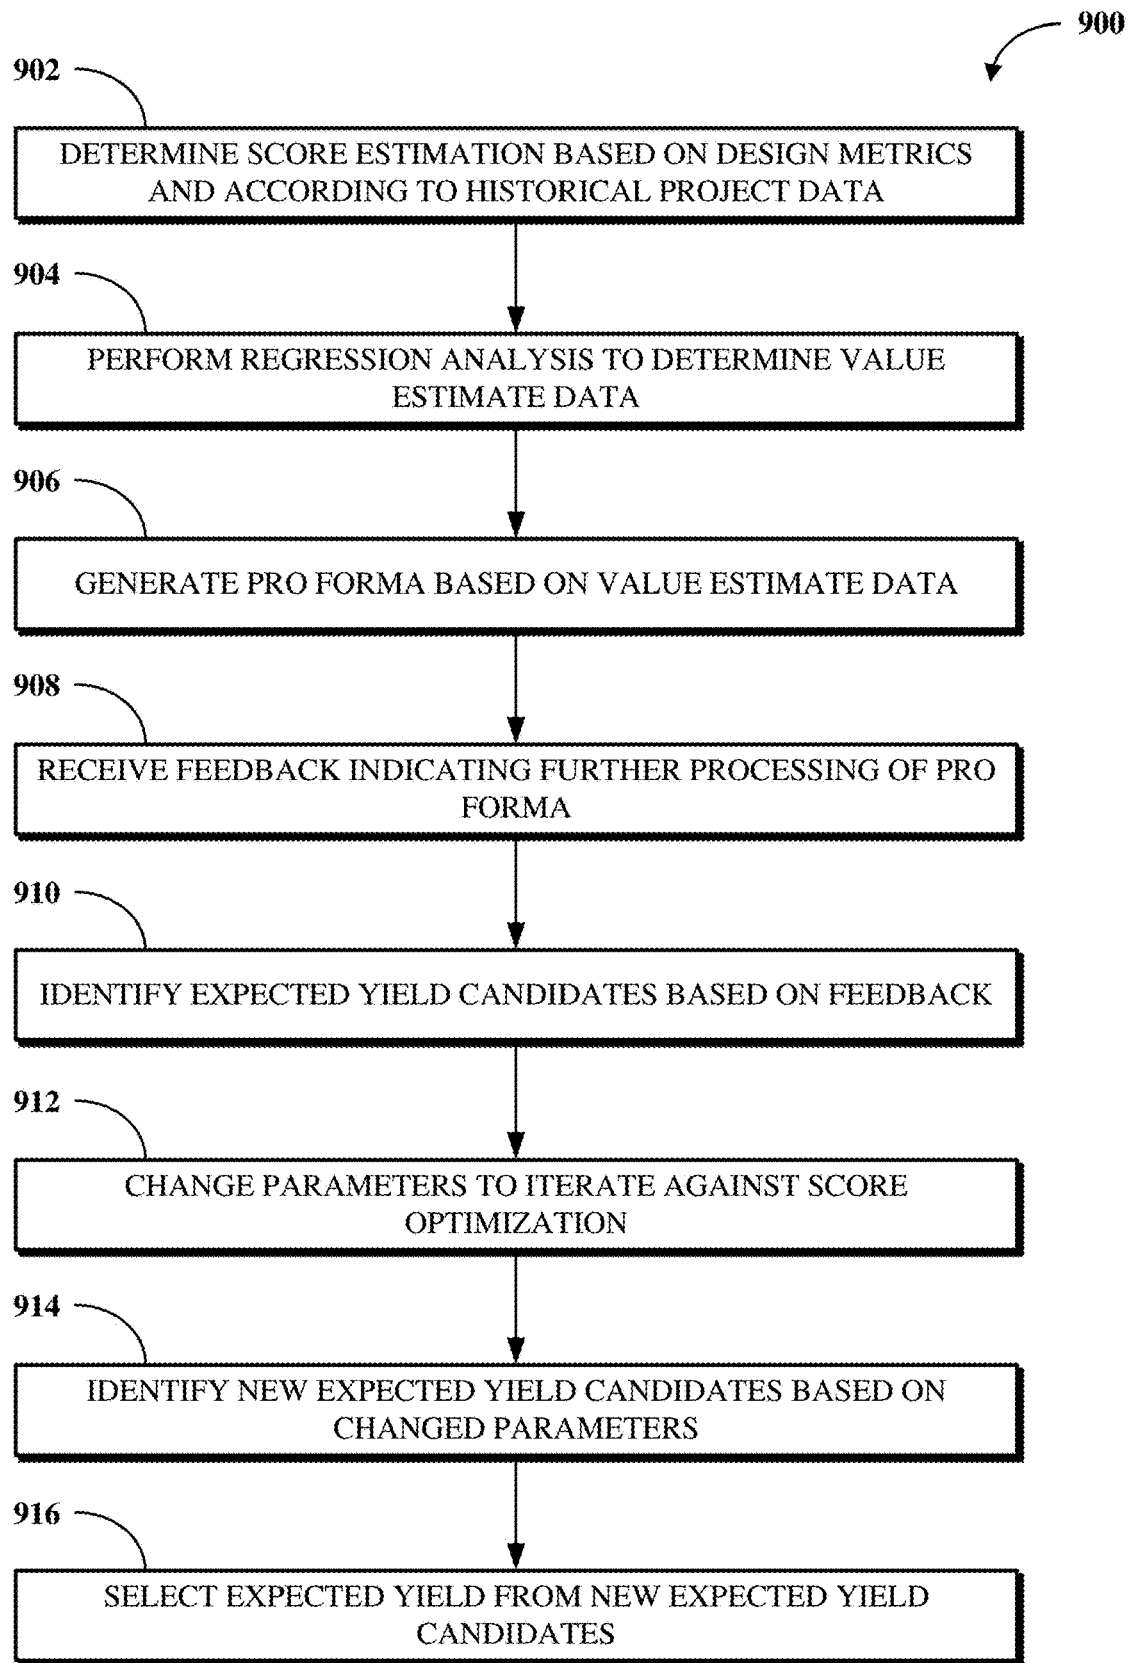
900

902

DETERMINE SCORE ESTIMATION BASED ON DESIGN METRICS AND ACCORDING TO HISTORICAL PROJECT DATA

904

PERFORM REGRESSION ANALYSIS TO DETERMINE VALUE ESTIMATE DATA

906

GENERATE PRO FORMA BASED ON VALUE ESTIMATE DATA

908

RECEIVE FEEDBACK INDICATING FURTHER PROCESSING OF PRO FORMA

910

IDENTIFY EXPECTED YIELD CANDIDATES BASED ON FEEDBACK

912

CHANGE PARAMETERS TO ITERATE AGAINST SCORE OPTIMIZATION

914

IDENTIFY NEW EXPECTED YIELD CANDIDATES BASED ON CHANGED PARAMETERS

916

SELECT EXPECTED YIELD FROM NEW EXPECTED YIELD CANDIDATES